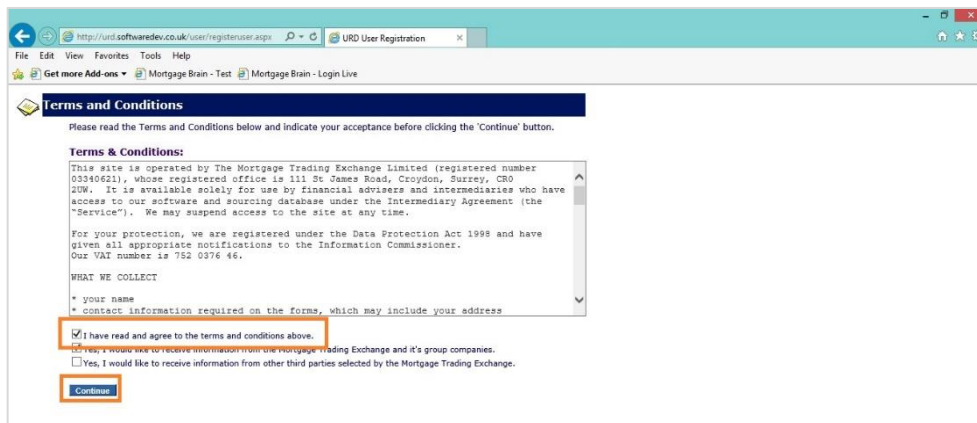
http://urd.softwaredev.co.uk/user/registeruser.aspx

URD User Registration

File Edit View Favorites Tools Help

Get more Add-ons ▾ Mortgage Brain - Test Mortgage Brain - Login Live

Terms and Conditions

Please read the Terms and Conditions below and indicate your acceptance before clicking the 'Continue' button.

Terms & Conditions:

This site is operated by The Mortgage Trading Exchange Limited (registered number 03340621), whose registered office is 111 St James Road, Croydon, Surrey, CR0 2UW. It is available solely for use by financial advisers and intermediaries who have access to our software and sourcing database under the Intermediary Agreement (the "Service"). We may suspend access to the site at any time.

For your protection, we are registered under the Data Protection Act 1998 and have given all appropriate notifications to the Information Commissioner. Our VAT number is 752 0376 46.

WHAT WE COLLECT

* your name
* contact information required on the forms, which may include your address

I have read and agree to the terms and conditions above.

Yes, I would like to receive information from the Mortgage Trading Exchange and it's group companies.

Yes, I would like to receive information from other third parties selected by the Mortgage Trading Exchange.

Continue